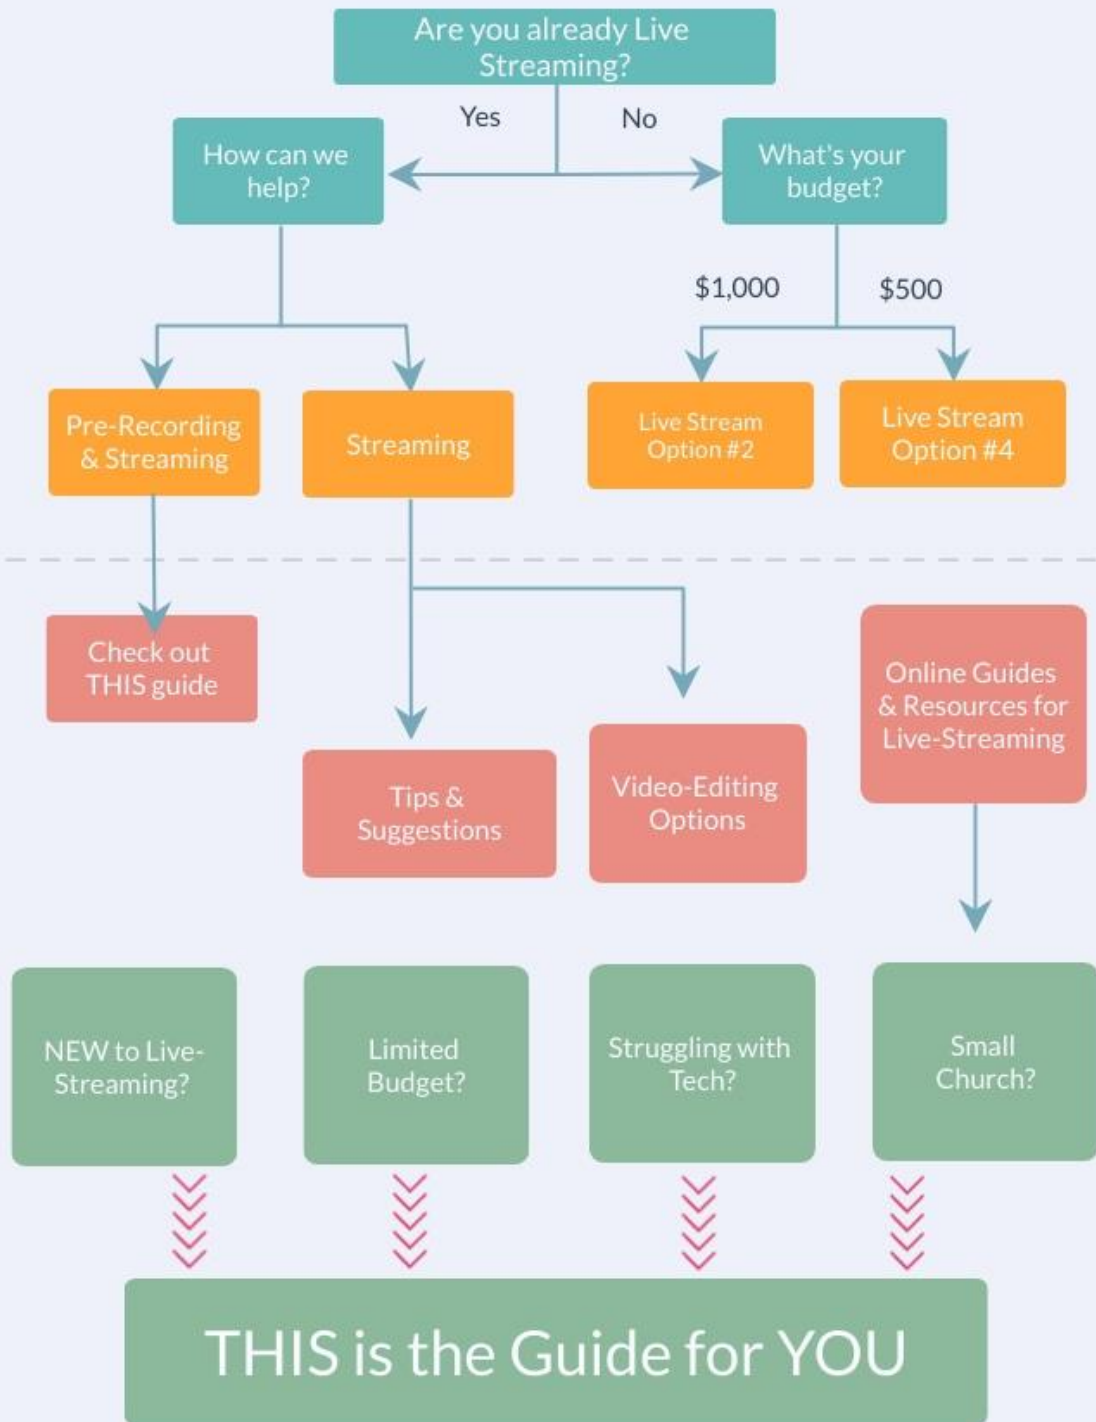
Are you already Live Streaming?

Yes

No

How can we help?

What's your budget?

$1,000

$500

Pre-Recording & Streaming

Streaming

Live Stream Option #2

Live Stream Option #4

Check out THIS guide

Online Guides & Resources for Live-Streaming

Tips & Suggestions

Video-Editing Options

NEW to Live-Streaming?

Limited Budget?

Struggling with Tech?

Small Church?

THIS is the Guide for YOU